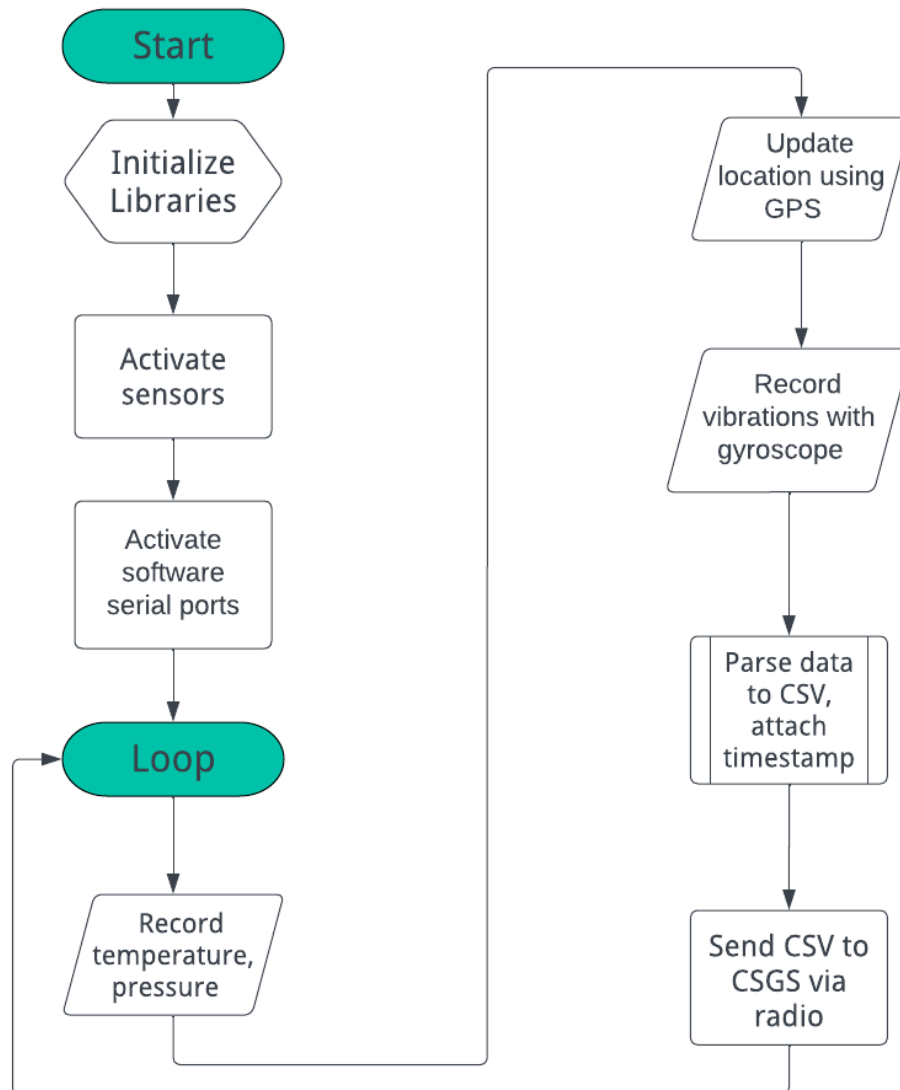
Start

Initialize Libraries

Activate sensors

Activate software serial ports

Loop

Record temperature, pressure

Update location using GPS

Record vibrations with gyroscope

Parse data to CSV, attach timestamp

Send CSV to CSGS via radio